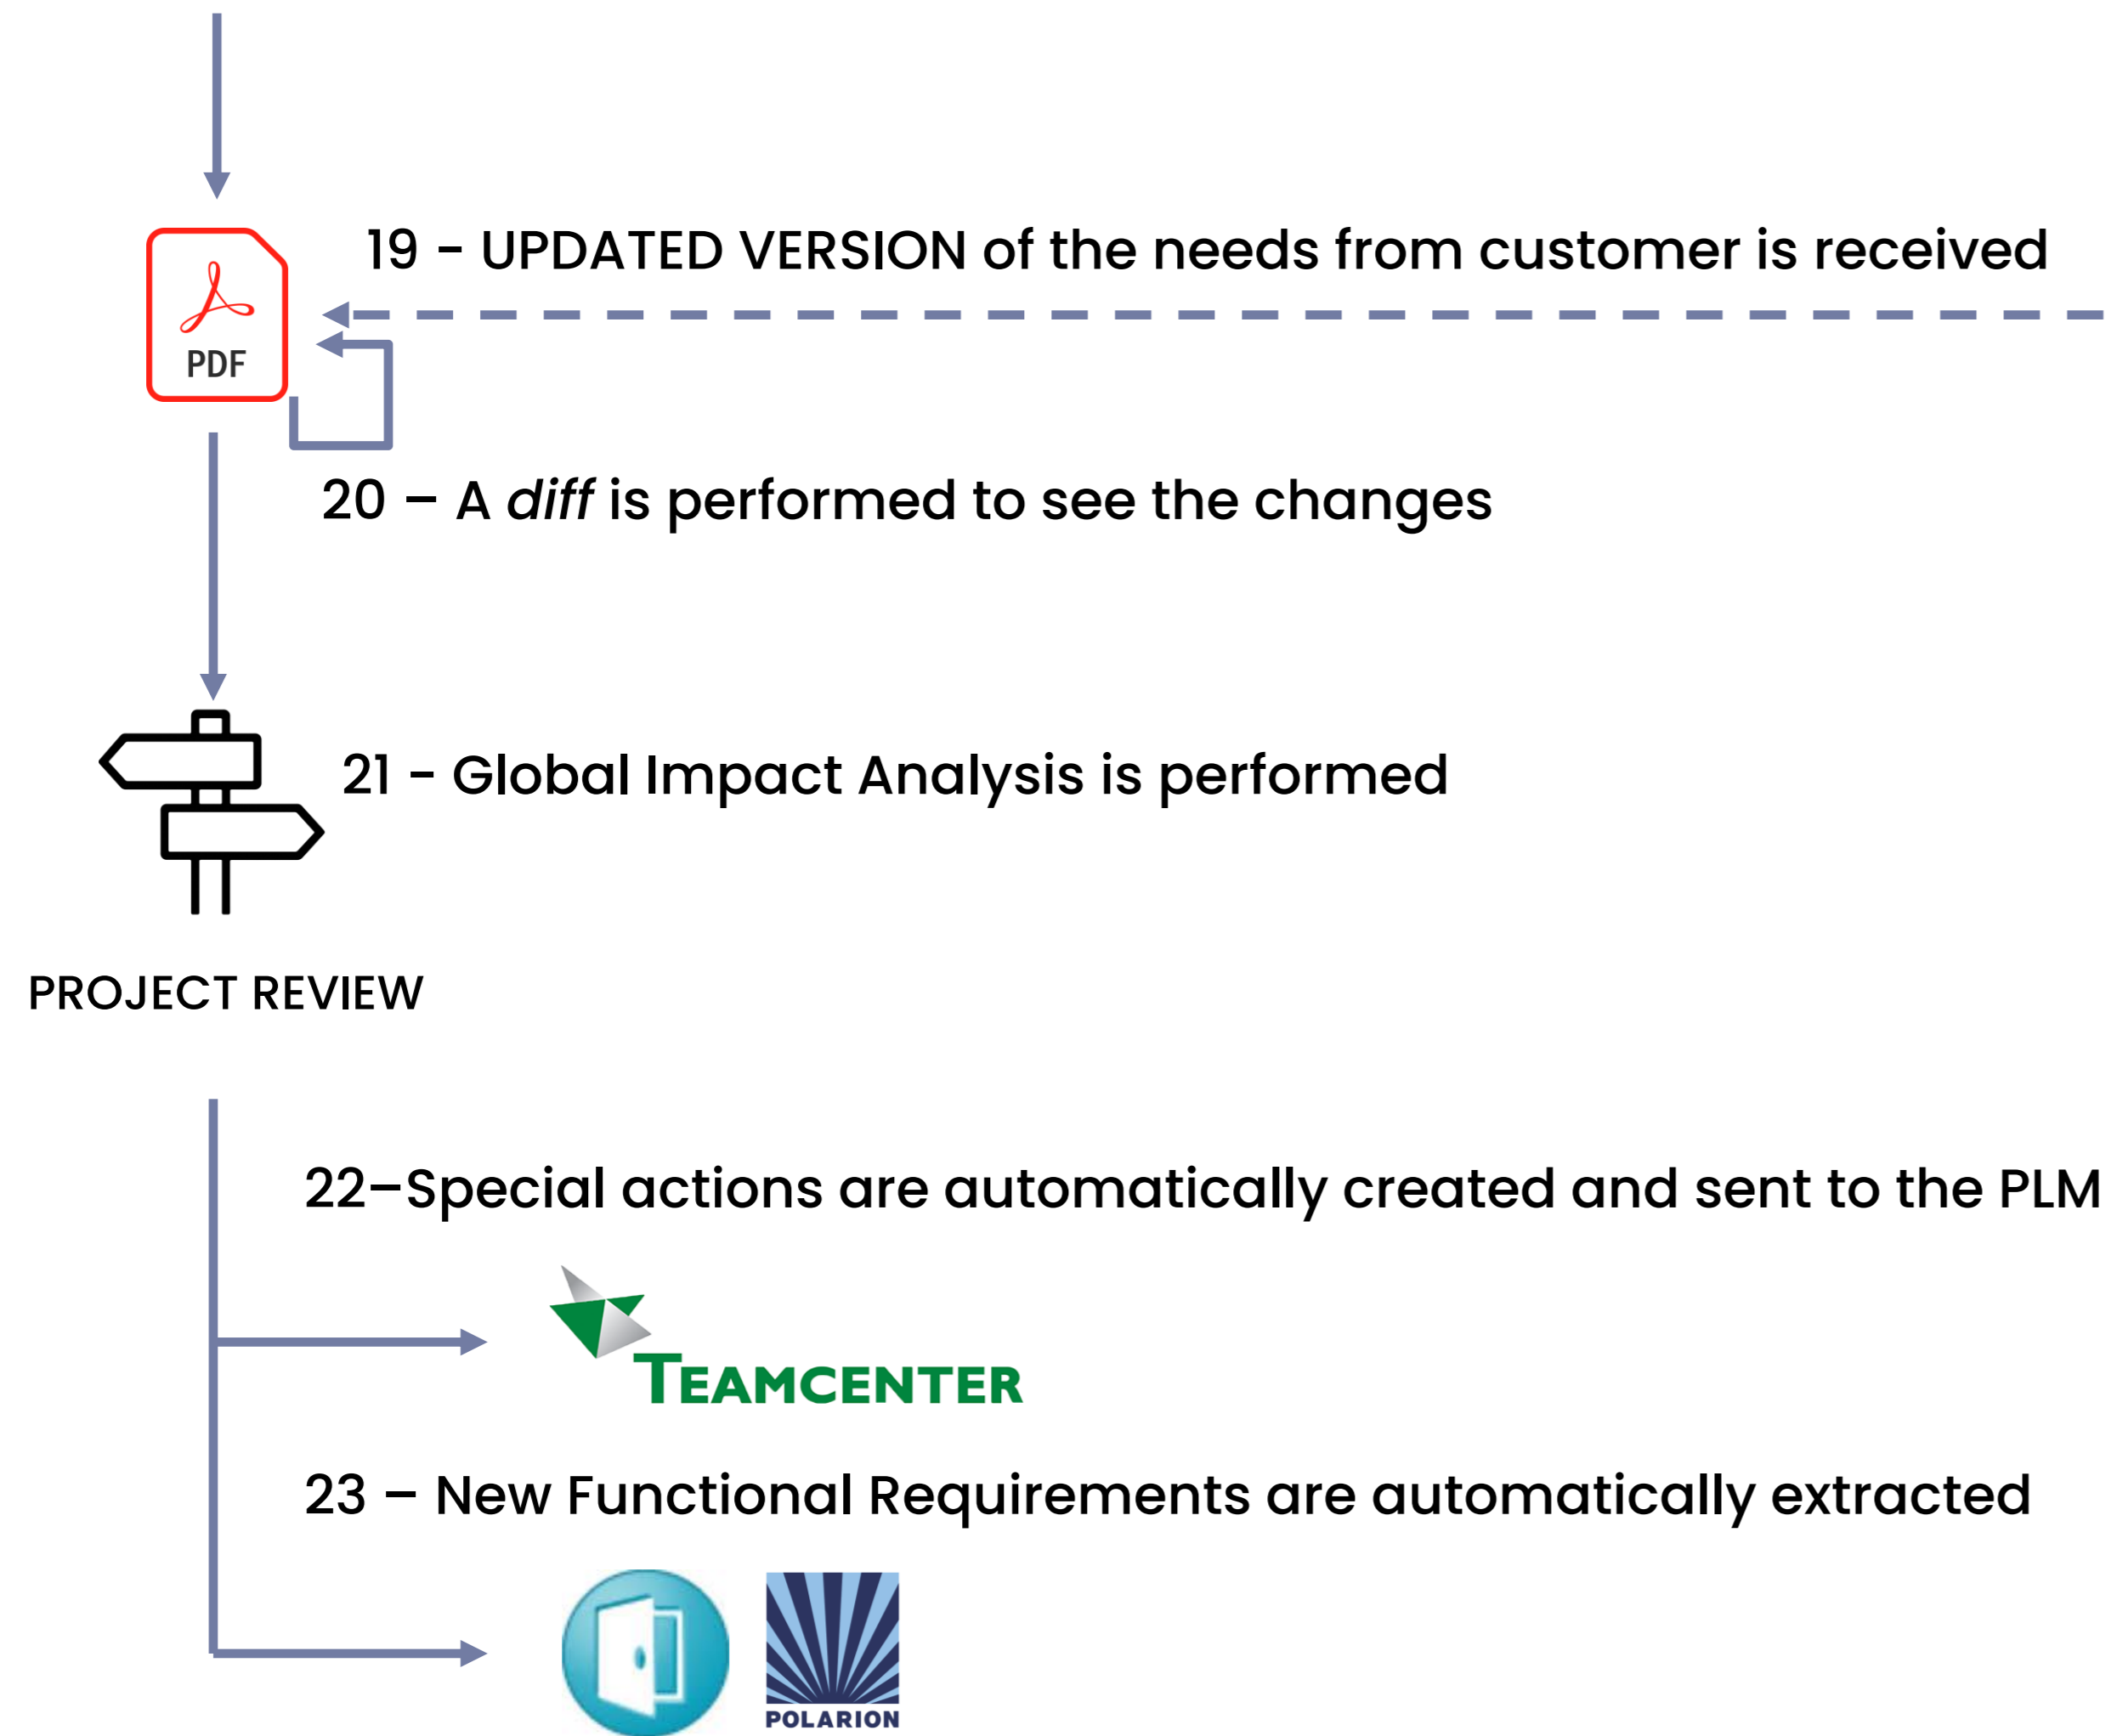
PDF

19 - UPDATED VERSION of the needs from customer is received

20 – A *diff* is performed to see the changes

21 - Global Impact Analysis is performed

PROJECT REVIEW

22–Special actions are automatically created and sent to the PLM

TEAMCENTER

23 – New Functional Requirements are automatically extracted

POLARION